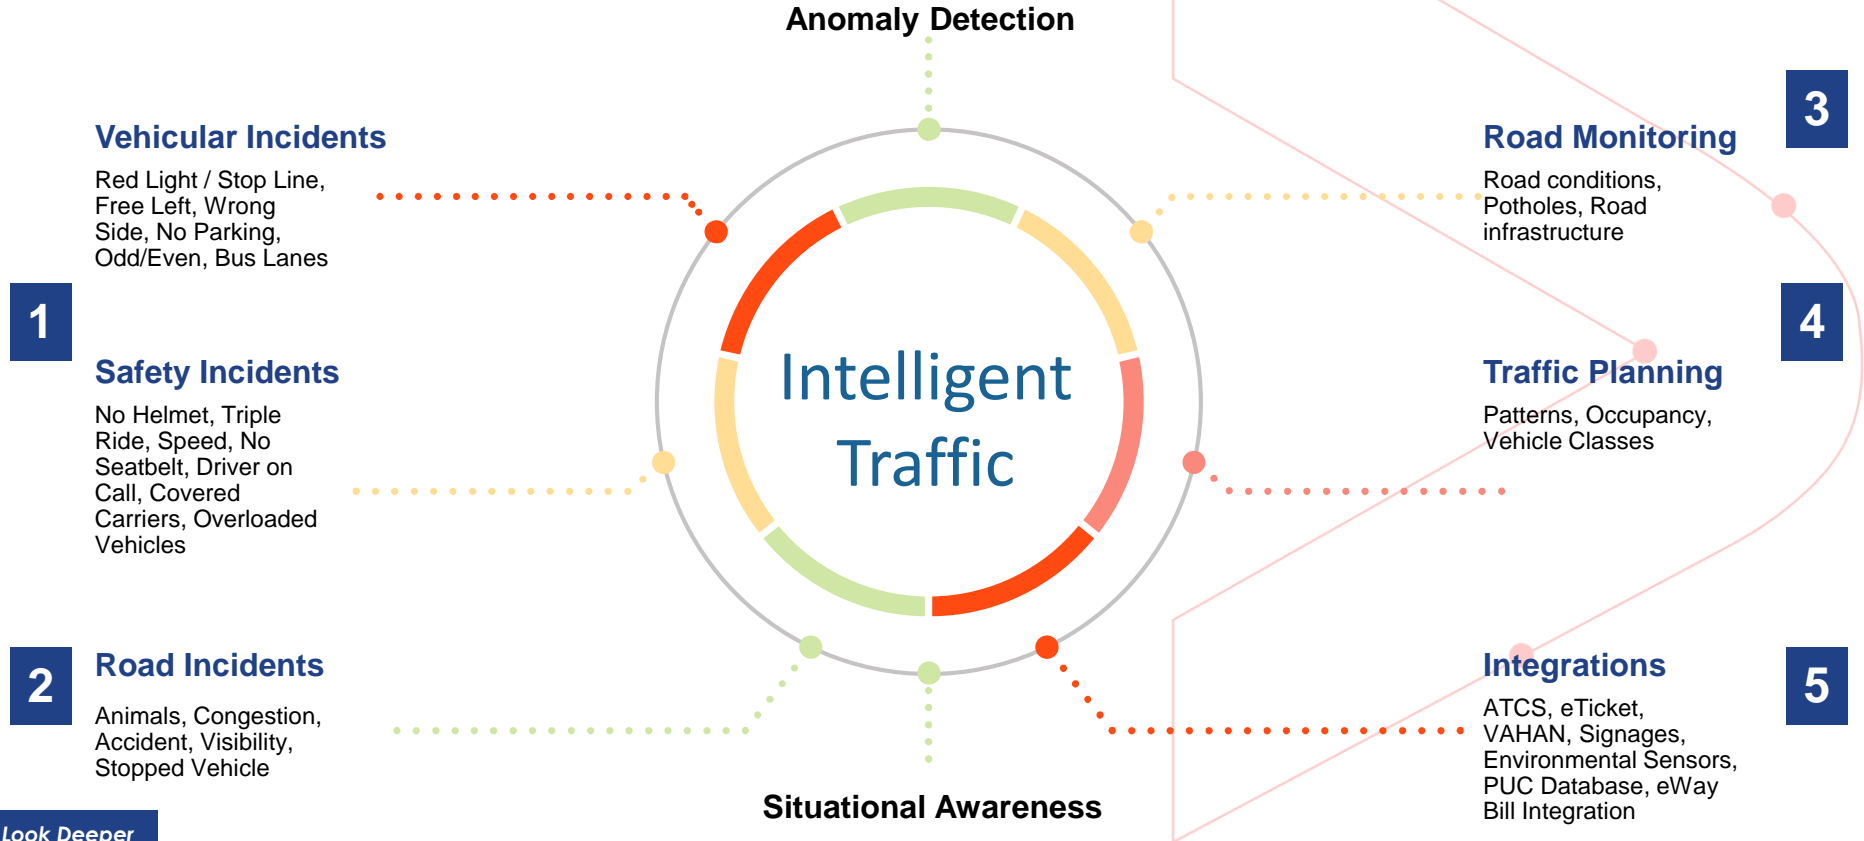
Anomaly Detection

Vehicular Incidents
Red Light / Stop Line, Free Left, Wrong Side, No Parking, Odd/Even, Bus Lanes

1

Safety Incidents
No Helmet, Triple Ride, Speed, No Seatbelt, Driver on Call, Covered Carriers, Overloaded Vehicles

2

Road Incidents
Animals, Congestion, Accident, Visibility, Stopped Vehicle

Intelligent Traffic

3

Road Monitoring
Road conditions, Potholes, Road infrastructure

4

Traffic Planning
Patterns, Occupancy, Vehicle Classes

5

Integrations
ATCS, eTicket, VAHAN, Signages, Environmental Sensors, PUC Database, eWay Bill Integration

Situational Awareness

Look Deeper